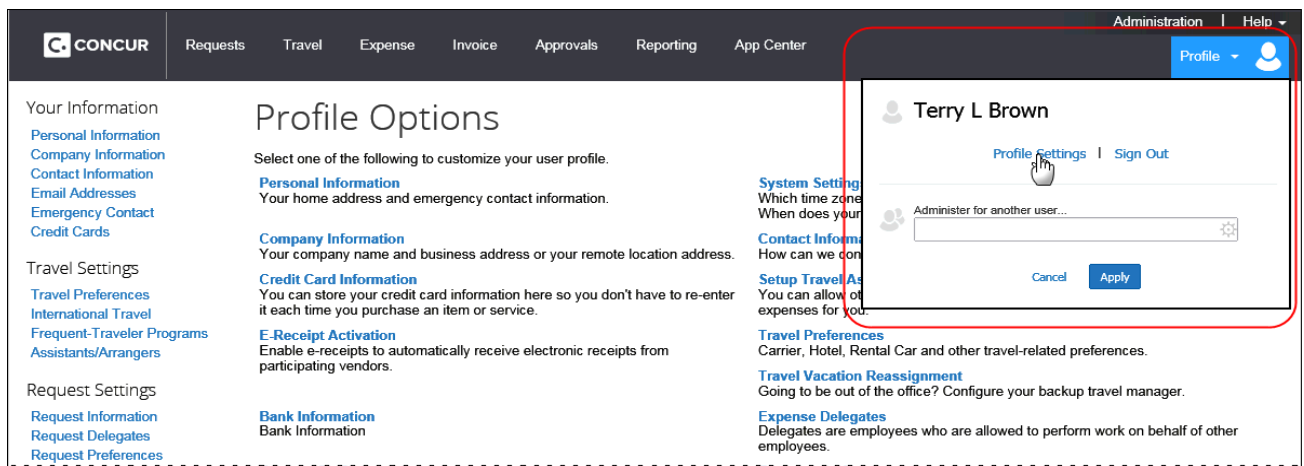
Administration | Help

CONCUR Requests Travel Expense Invoice Approvals Reporting App Center

Profile

Your Information
Personal Information
Company Information
Contact Information
Email Addresses
Emergency Contact
Credit Cards

Travel Settings
Travel Preferences
International Travel
Frequent-Traveler Programs
Assistants/Arrangers

Request Settings
Request Information
Request Delegates
Request Preferences

Profile Options

Select one of the following to customize your user profile.

Personal Information
Your home address and emergency contact information.

Company Information
Your company name and business address or your remote location address.

Credit Card Information
You can store your credit card information here so you don't have to re-enter it each time you purchase an item or service.

E-Receipt Activation
Enable e-receipts to automatically receive electronic receipts from participating vendors.

Bank Information
Bank Information

System Setting
Which time zone
When does your

Contact Informa
How can we con

Setup Travel As
You can allow ot
expenses for you.

Travel Preferences
Carrier, Hotel, Rental Car and other travel-related preferences.

Travel Vacation Reassignment
Going to be out of the office? Configure your backup travel manager.

Expense Delegates
Delegates are employees who are allowed to perform work on behalf of other employees.

Terry L Brown

Profile Settings | Sign Out

Administer for another user...

Cancel Apply